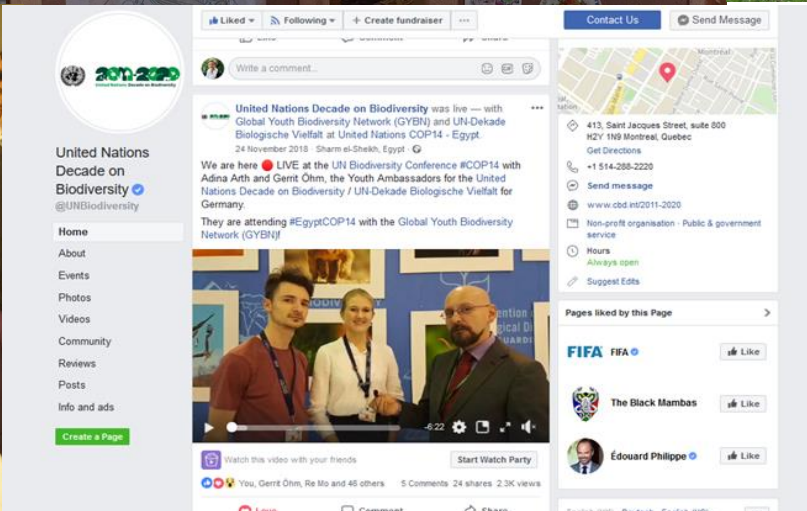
Liked ▾ Following ▾ + Create fundraiser ···

Contact Us

Send Message

2011-2020 United Nations Decade on Biodiversity

United Nations Decade on Biodiversity

@UNBiodiversity

Home

About

Events

Photos

Videos

Community

Reviews

Posts

Info and ads

Create a Page

Write a comment...

United Nations Decade on Biodiversity was live — with Global Youth Biodiversity Network (GYBN) and UN-Dekade Biologische Vielfalt at United Nations COP14 - Egypt.

24 November 2018 · Sharm el-Sheikh, Egypt ·

We are here 🔴 LIVE at the UN Biodiversity Conference #COP14 with Adina Arth and Gerrit Öhm, the Youth Ambassadors for the United Nations Decade on Biodiversity / UN-Dekade Biologische Vielfalt for Germany.

They are attending #EgyptCOP14 with the Global Youth Biodiversity Network (GYBN)!

-6:22

Watch this video with your friends

Start Watch Party

You, Gerrit Öhm, Re Mo and 46 others

5 Comments 24 shares 2.3K views

Love Comment Share

Montreal

413, Saint Jacques Street, suite 800 H2Y 1N9 Montreal, Quebec

Get Directions

+1 514-288-2220

Send message

www.cbd.int/2011-2020

Non-profit organisation · Public & government service

Hours

Always open

Suggest Edits

Pages liked by this Page

FIFA FIFA

Like

The Black Mambas

Like

Édouard Philippe

Like